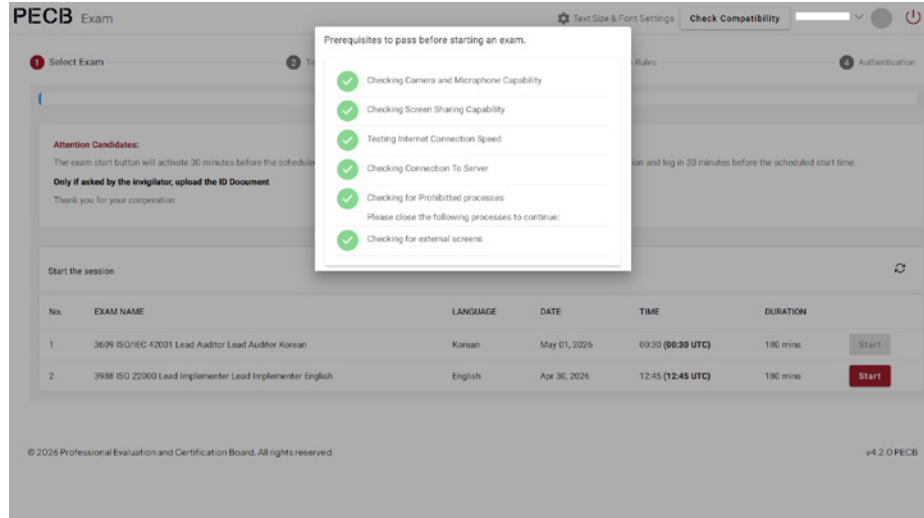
PECB Exam

Text Size & Font Settings Check Compatibility

1 Select Exam 2 T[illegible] Rules 4 Authentication

Attention Candidates:
The exam start button will activate 30 minutes before the schedule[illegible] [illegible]ion and log in 30 minutes before the scheduled start time.
Only if asked by the invigilator, upload the ID Document
Thank you for your cooperation

Prerequisites to pass before starting an exam.

Checking Camera and Microphone Capability
Checking Screen Sharing Capability
Testing Internet Connection Speed
Checking Connection To Server
Checking for Prohibitted processes
Please close the following processes to continue:
Checking for external screens

Start the session

| No. | EXAM NAME | LANGUAGE | DATE | TIME | DURATION | |
|---|---|---|---|---|---|---|
| 1 | 3609 ISO/IEC 42001 Lead Auditor Lead Auditor Korean | Korean | May 01, 2026 | 00:30 (00:30 UTC) | 180 mins | Start |
| 2 | 3988 ISO 22000 Lead Implementer Lead Implementer English | English | Apr 30, 2026 | 12:45 (12:45 UTC) | 180 mins | Start |

© 2026 Professional Evaluation and Certification Board. All rights reserved.

v4.2.0 PECB